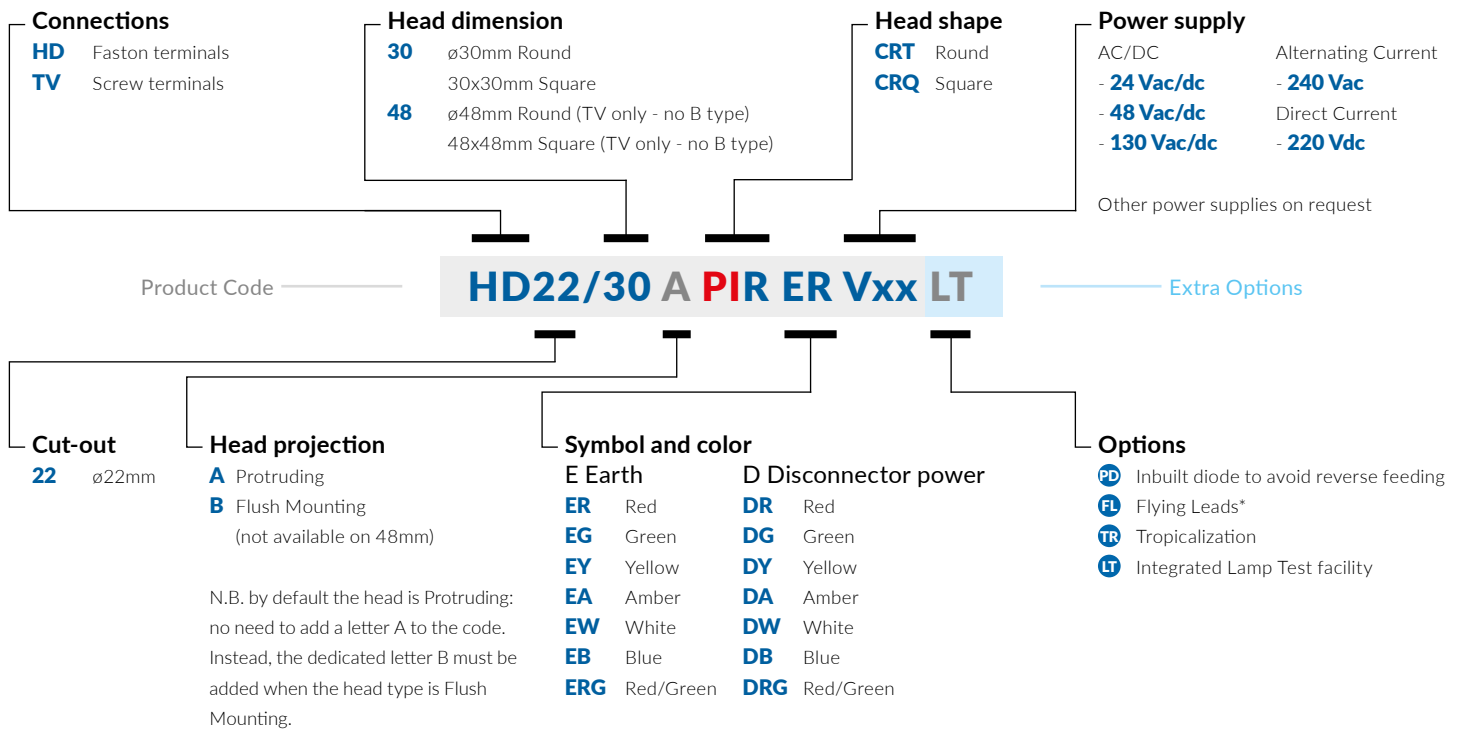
Connections
HD Faston terminals
TV Screw terminals

Head dimension
30 ø30mm Round
30x30mm Square
48 ø48mm Round (TV only - no B type)
48x48mm Square (TV only - no B type)

Head shape
CRT Round
CRQ Square

Power supply
AC/DC
- 24 Vac/dc
- 48 Vac/dc
- 130 Vac/dc
Alternating Current
- 240 Vac
Direct Current
- 220 Vdc

Other power supplies on request

Product Code
HD22/30 A PIR ER Vxx LT
Extra Options

Cut-out
22 ø22mm

Head projection
A Protruding
B Flush Mounting (not available on 48mm)

N.B. by default the head is Protruding: no need to add a letter A to the code. Instead, the dedicated letter B must be added when the head type is Flush Mounting.

Symbol and color
E Earth
ER Red
EG Green
EY Yellow
EA Amber
EW White
EB Blue
ERG Red/Green

D Disconnector power
DR Red
DG Green
DY Yellow
DA Amber
DW White
DB Blue
DRG Red/Green

Options
PD Inbuilt diode to avoid reverse feeding
FL Flying Leads*
TR Tropicalization
LT Integrated Lamp Test facility